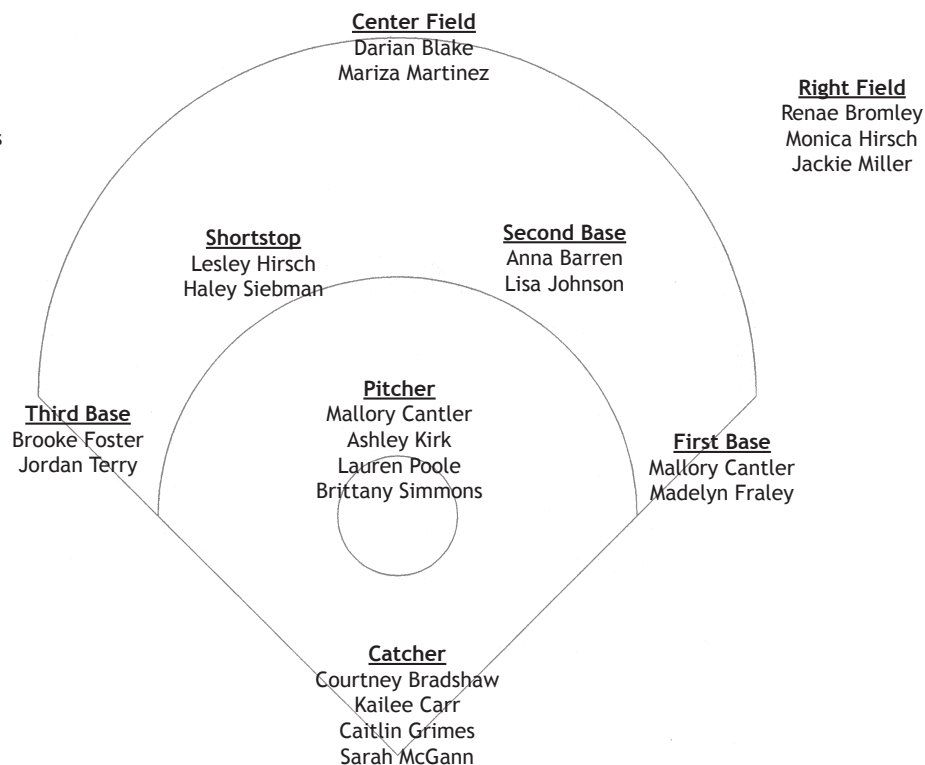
Center Field
Darian Blake
Mariza Martinez

Right Field
Renae Bromley
Monica Hirsch
Jackie Miller

Shortstop
Lesley Hirsch
Haley Siebman

Second Base
Anna Barren
Lisa Johnson

Third Base
Brooke Foster
Jordan Terry

Pitcher
Mallory Cantler
Ashley Kirk
Lauren Poole
Brittany Simmons

First Base
Mallory Cantler
Madelyn Fraley

Catcher
Courtney Bradshaw
Kailee Carr
Caitlin Grimes
Sarah McGann